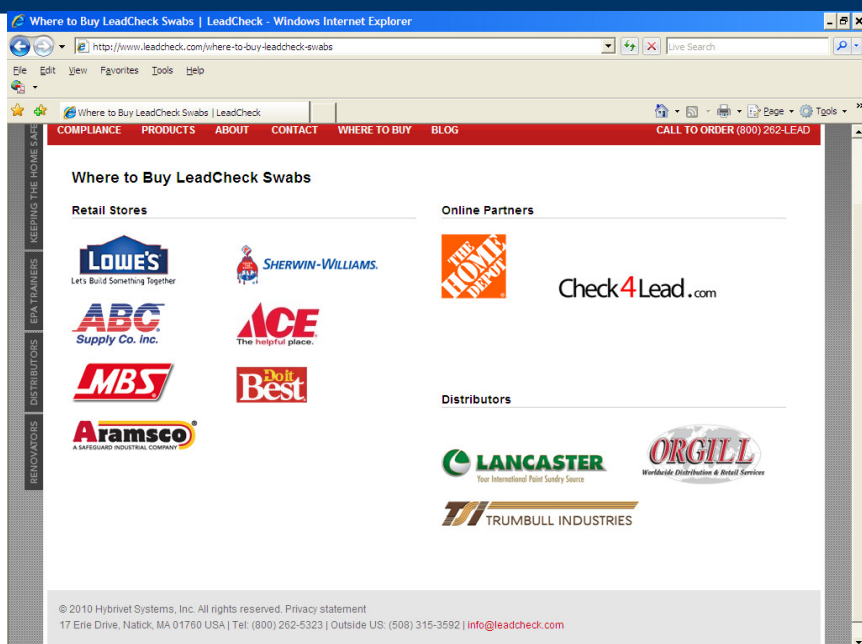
Where to Buy LeadCheck Swabs | LeadCheck - Windows Internet Explorer

http://www.leadcheck.com/where-to-buy-leadcheck-swabs

Live Search

File Edit View Favorites Tools Help

Where to Buy LeadCheck Swabs | LeadCheck

Page Tools

KEEPING THE HOME SAFE

EPA TRAINERS

DISTRIBUTORS

RENOVATORS

COMPLIANCE PRODUCTS ABOUT CONTACT WHERE TO BUY BLOG CALL TO ORDER (800) 262-LEAD

Where to Buy LeadCheck Swabs

Retail Stores

LOWE'S Let's Build Something Together

SHERWIN-WILLIAMS.

ABC Supply Co. Inc.

ACE The helpful place.

MBS

Do it Best

Aramsco A SAFEGUARD INDUSTRIAL COMPANY

Online Partners

THE HOME DEPOT

Check4Lead.com

Distributors

LANCASTER Your International Paint Sundry Source

ORGILL Worldwide Distribution & Retail Services

TSI TRUMBULL INDUSTRIES

© 2010 Hybrivet Systems, Inc. All rights reserved. Privacy statement

17 Erie Drive, Natick, MA 01760 USA | Tel: (800) 262-5323 | Outside US: (508) 315-3592 | info@leadcheck.com